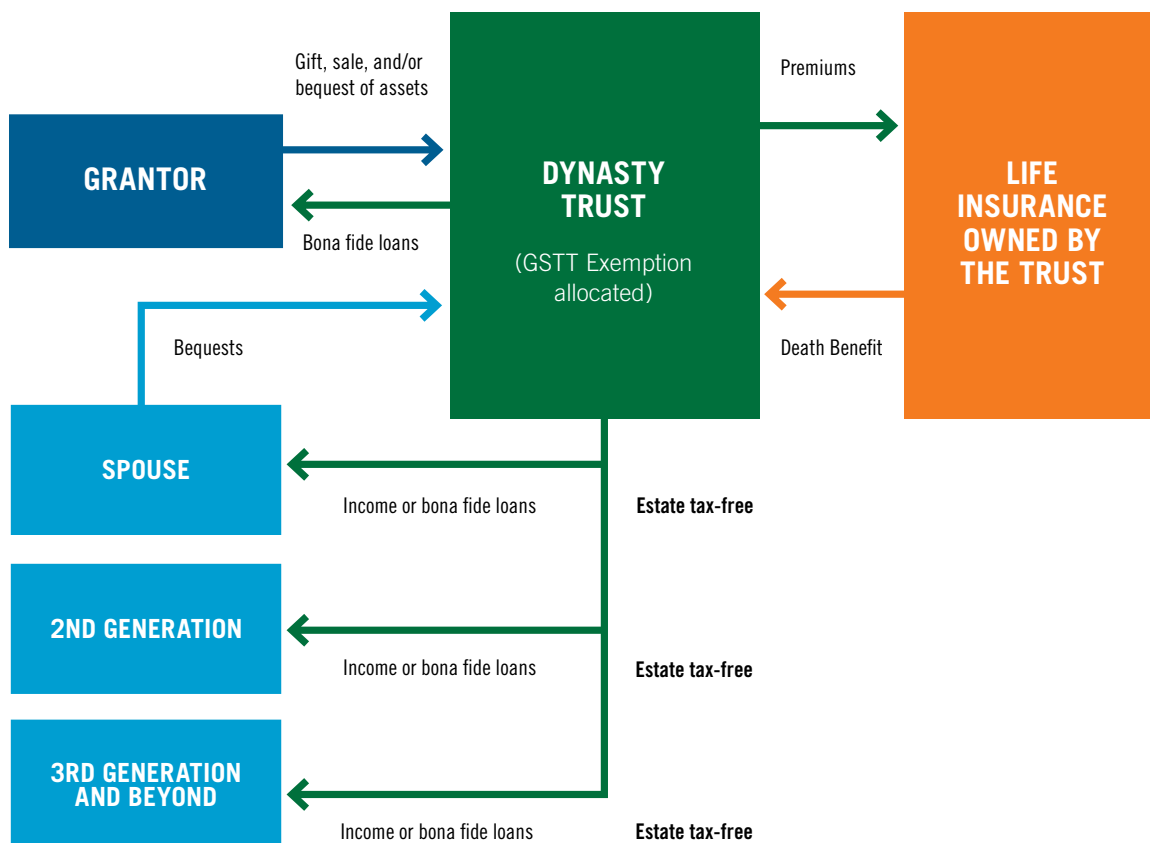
Gift, sale, and/or bequest of assets

GRANTOR

Bona fide loans

DYNASTY TRUST

(GSTT Exemption allocated)

Premiums

LIFE INSURANCE OWNED BY THE TRUST

Death Benefit

Bequests

SPOUSE

Income or bona fide loans

Estate tax-free

2ND GENERATION

Income or bona fide loans

Estate tax-free

3RD GENERATION AND BEYOND

Income or bona fide loans

Estate tax-free